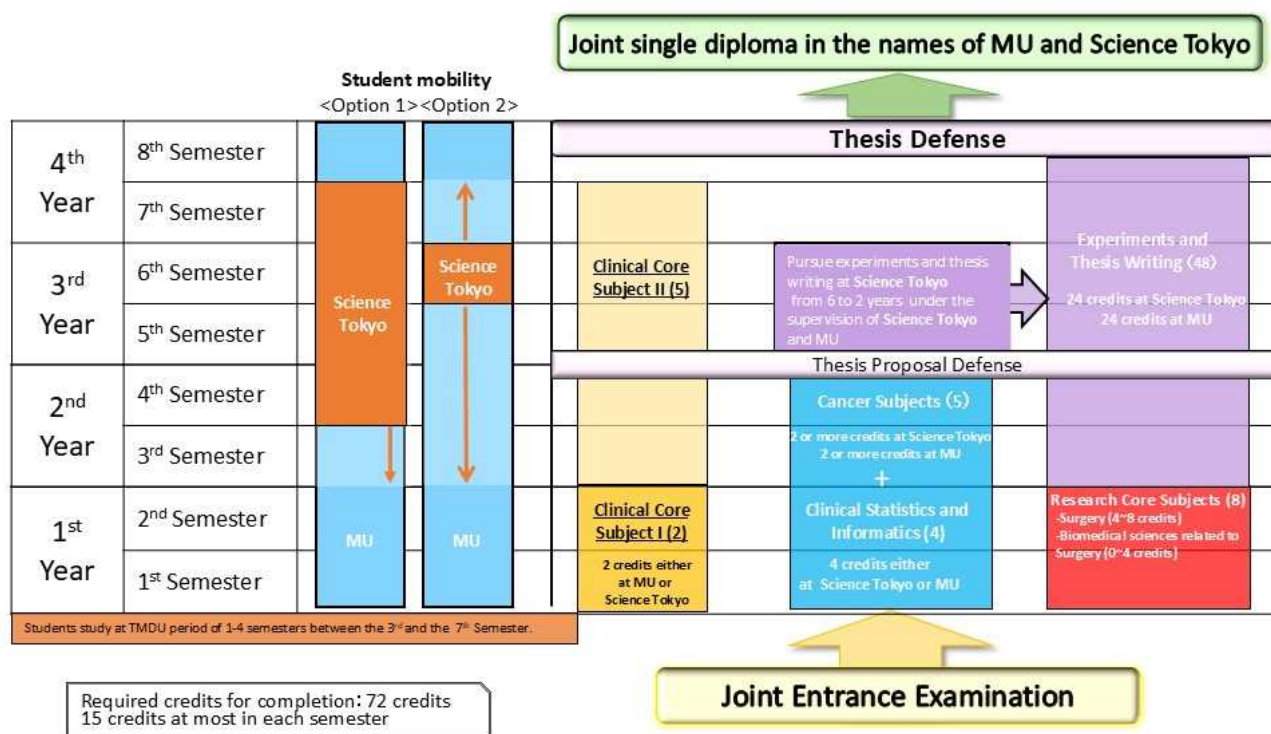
Joint single diploma in the names of MU and Science Tokyo

Student mobility
<Option 1><Option 2>

| | | | |
|---|---|---|---|
| $4^{th}$ Year | $8^{th}$ Semester | | |
| | $7^{th}$ Semester | | |
| $3^{rd}$ Year | $6^{th}$ Semester | Science Tokyo | Science Tokyo |
| | $5^{th}$ Semester | | |
| $2^{nd}$ Year | $4^{th}$ Semester | | |
| | $3^{rd}$ Semester | | |
| $1^{st}$ Year | $2^{nd}$ Semester | MU | MU |
| | $1^{st}$ Semester | | |

Students study at TMDU period of 1-4 semesters between the $3^{rd}$ and the $7^{th}$ Semester.

Thesis Defense

Clinical Core Subject II (5)

Pursue experiments and thesis writing at Science Tokyo from 6 to 2 years under the supervision of Science Tokyo and MU

Experiments and Thesis Writing (48)
24 credits at Science Tokyo
24 credits at MU

Thesis Proposal Defense

Cancer Subjects (5)
2 or more credits at Science Tokyo
2 or more credits at MU
+
Clinical Statistics and Informatics (4)
4 credits either at Science Tokyo or MU

Clinical Core Subject I (2)
2 credits either at MU or Science Tokyo

Research Core Subjects (8)
-Surgery (4~8 credits)
-Biomedical sciences related to Surgery (0~4 credits)

Required credits for completion: 72 credits
15 credits at most in each semester

Joint Entrance Examination